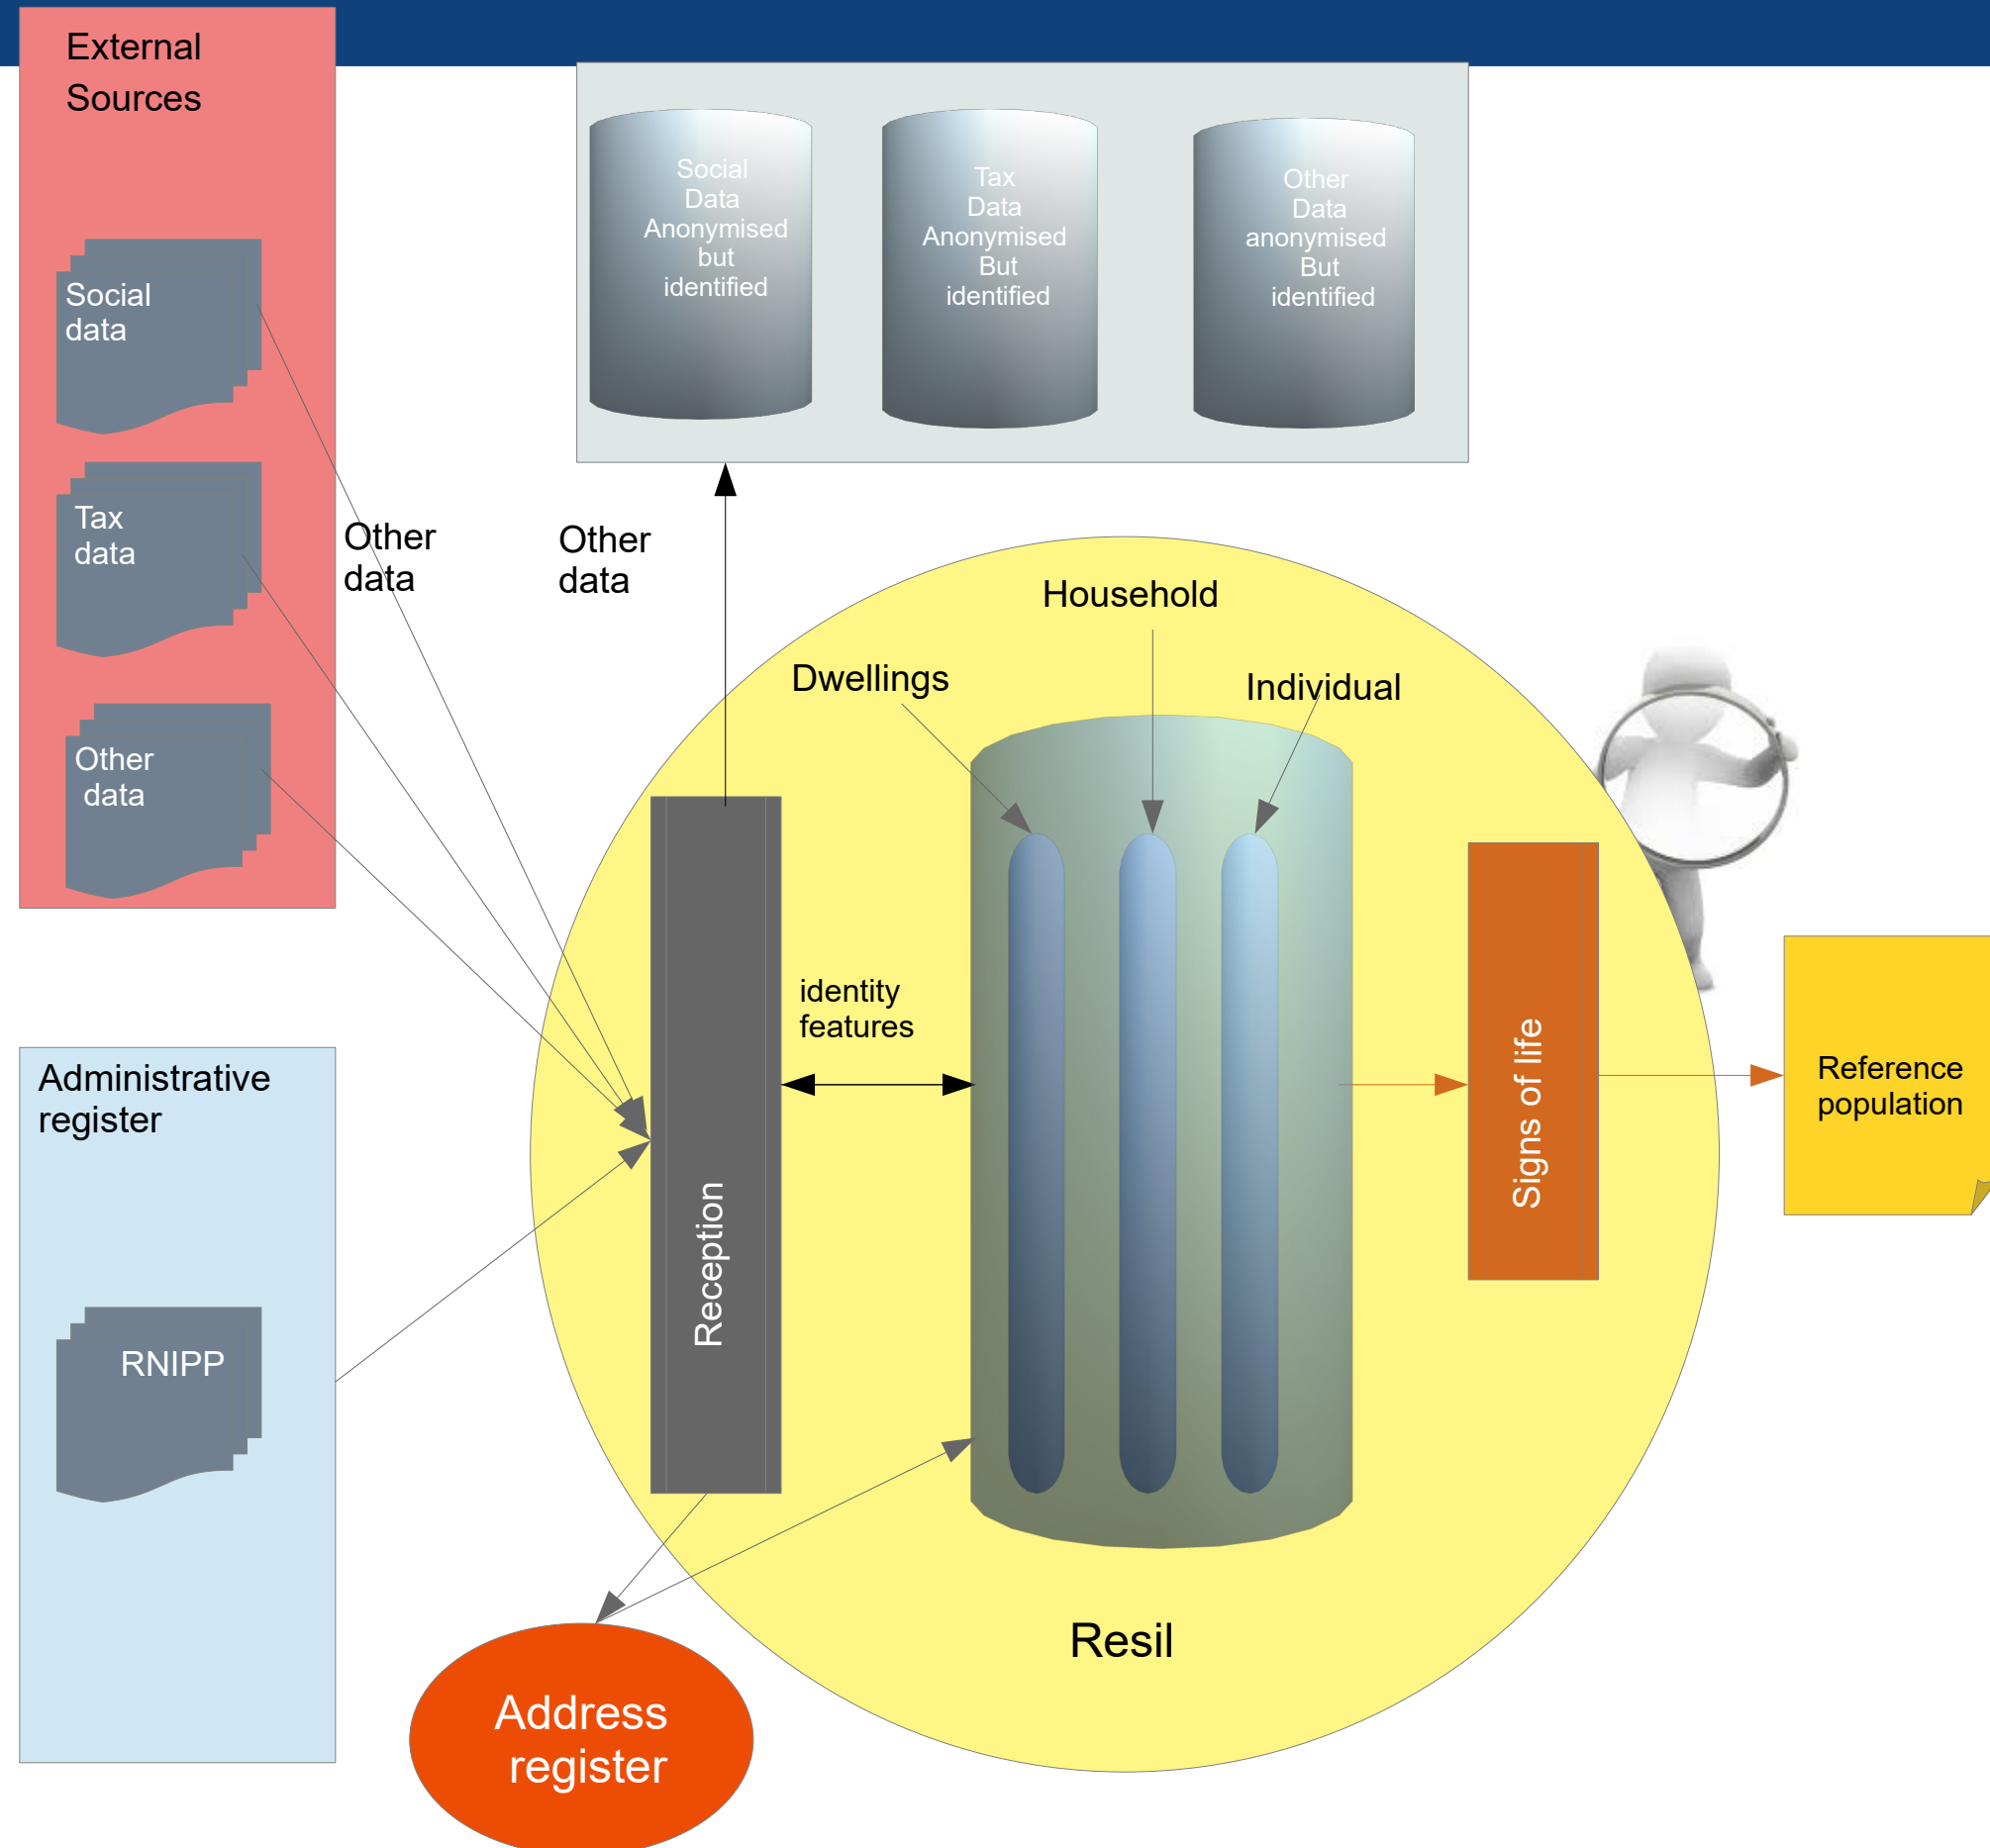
External Sources

Social data

Tax data

Other data

Social Data Anonymised but identified

Tax Data Anonymised But identified

Other Data anonymised But identified

Other data

Other data

Household

Dwellings

Individual

identity features

Reception

Signs of life

Reference population

Administrative register

RNIPP

Resil

Address register